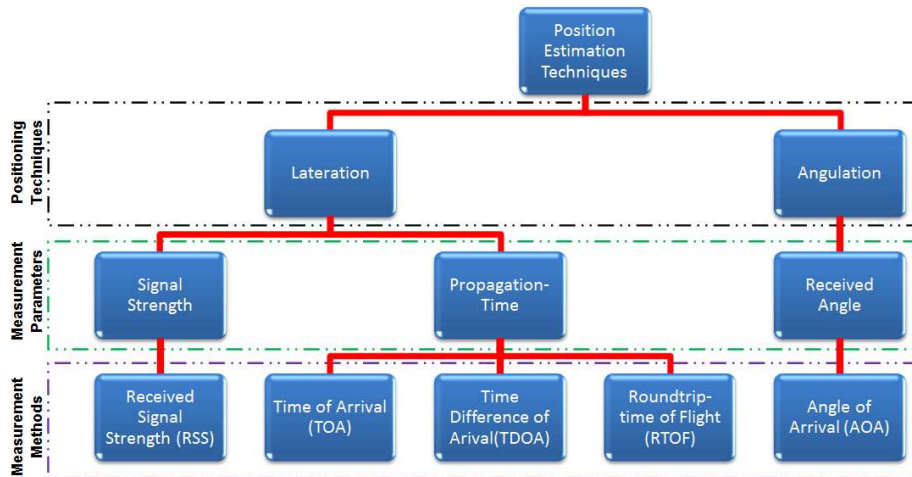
Position Estimation Techniques

Positioning Techniques

Lateration

Angulation

Measurement Parameters

Signal Strength

Propagation-Time

Received Angle

Measurement Methods

Received Signal Strength (RSS)

Time of Arrival (TOA)

Time Difference of Arival(TDOA)

Roundtrip-time of Flight (RTOF)

Angle of Arrival (AOA)